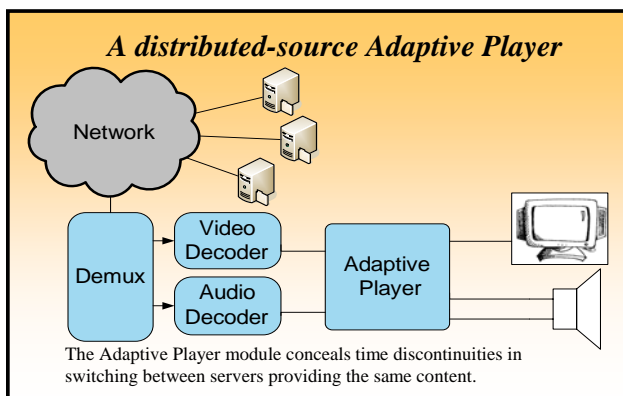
A distributed-source Adaptive Player

Network

Demux

Video Decoder

Audio Decoder

Adaptive Player

The Adaptive Player module conceals time discontinuities in switching between servers providing the same content.